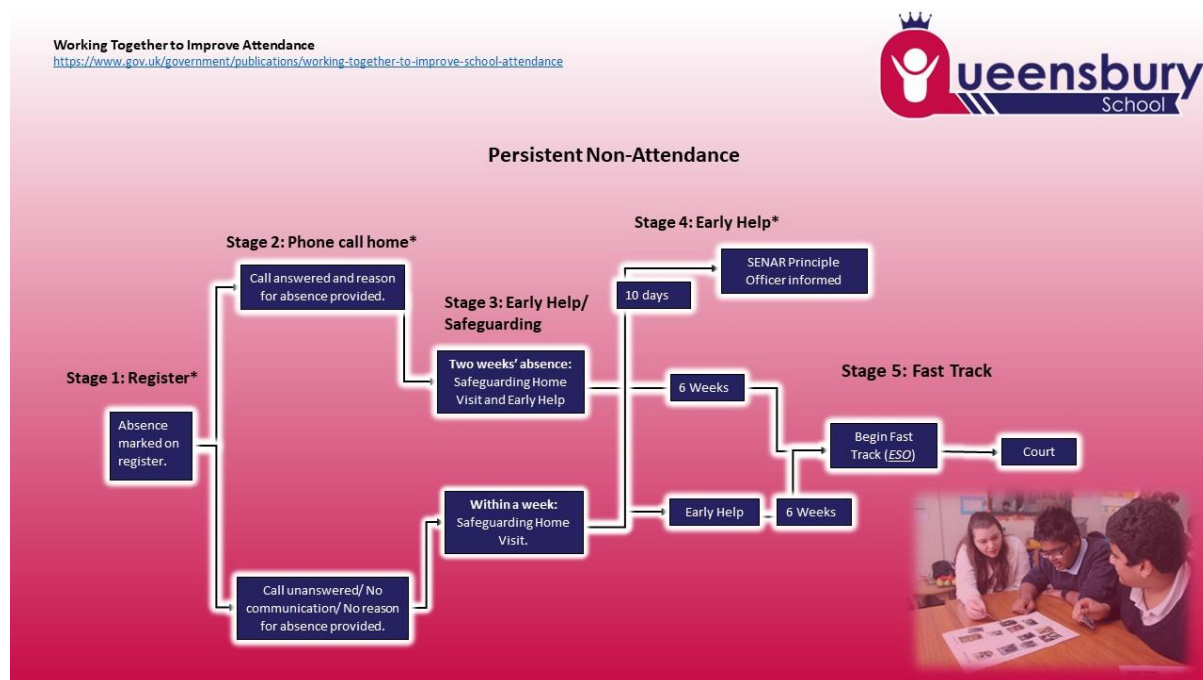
Working Together to Improve Attendance
https://www.gov.uk/government/publications/working-together-to-improve-school-attendance

Queensbury School

Persistent Non-Attendance

Stage 1: Register*

Absence marked on register.

Stage 2: Phone call home*

Call answered and reason for absence provided.

Call unanswered/ No communication/ No reason for absence provided.

Stage 3: Early Help/ Safeguarding

Two weeks' absence: Safeguarding Home Visit and Early Help

Within a week: Safeguarding Home Visit.

Stage 4: Early Help*

10 days

SENAR Principle Officer informed

6 Weeks

Early Help

6 Weeks

Stage 5: Fast Track

Begin Fast Track (ESO)

Court